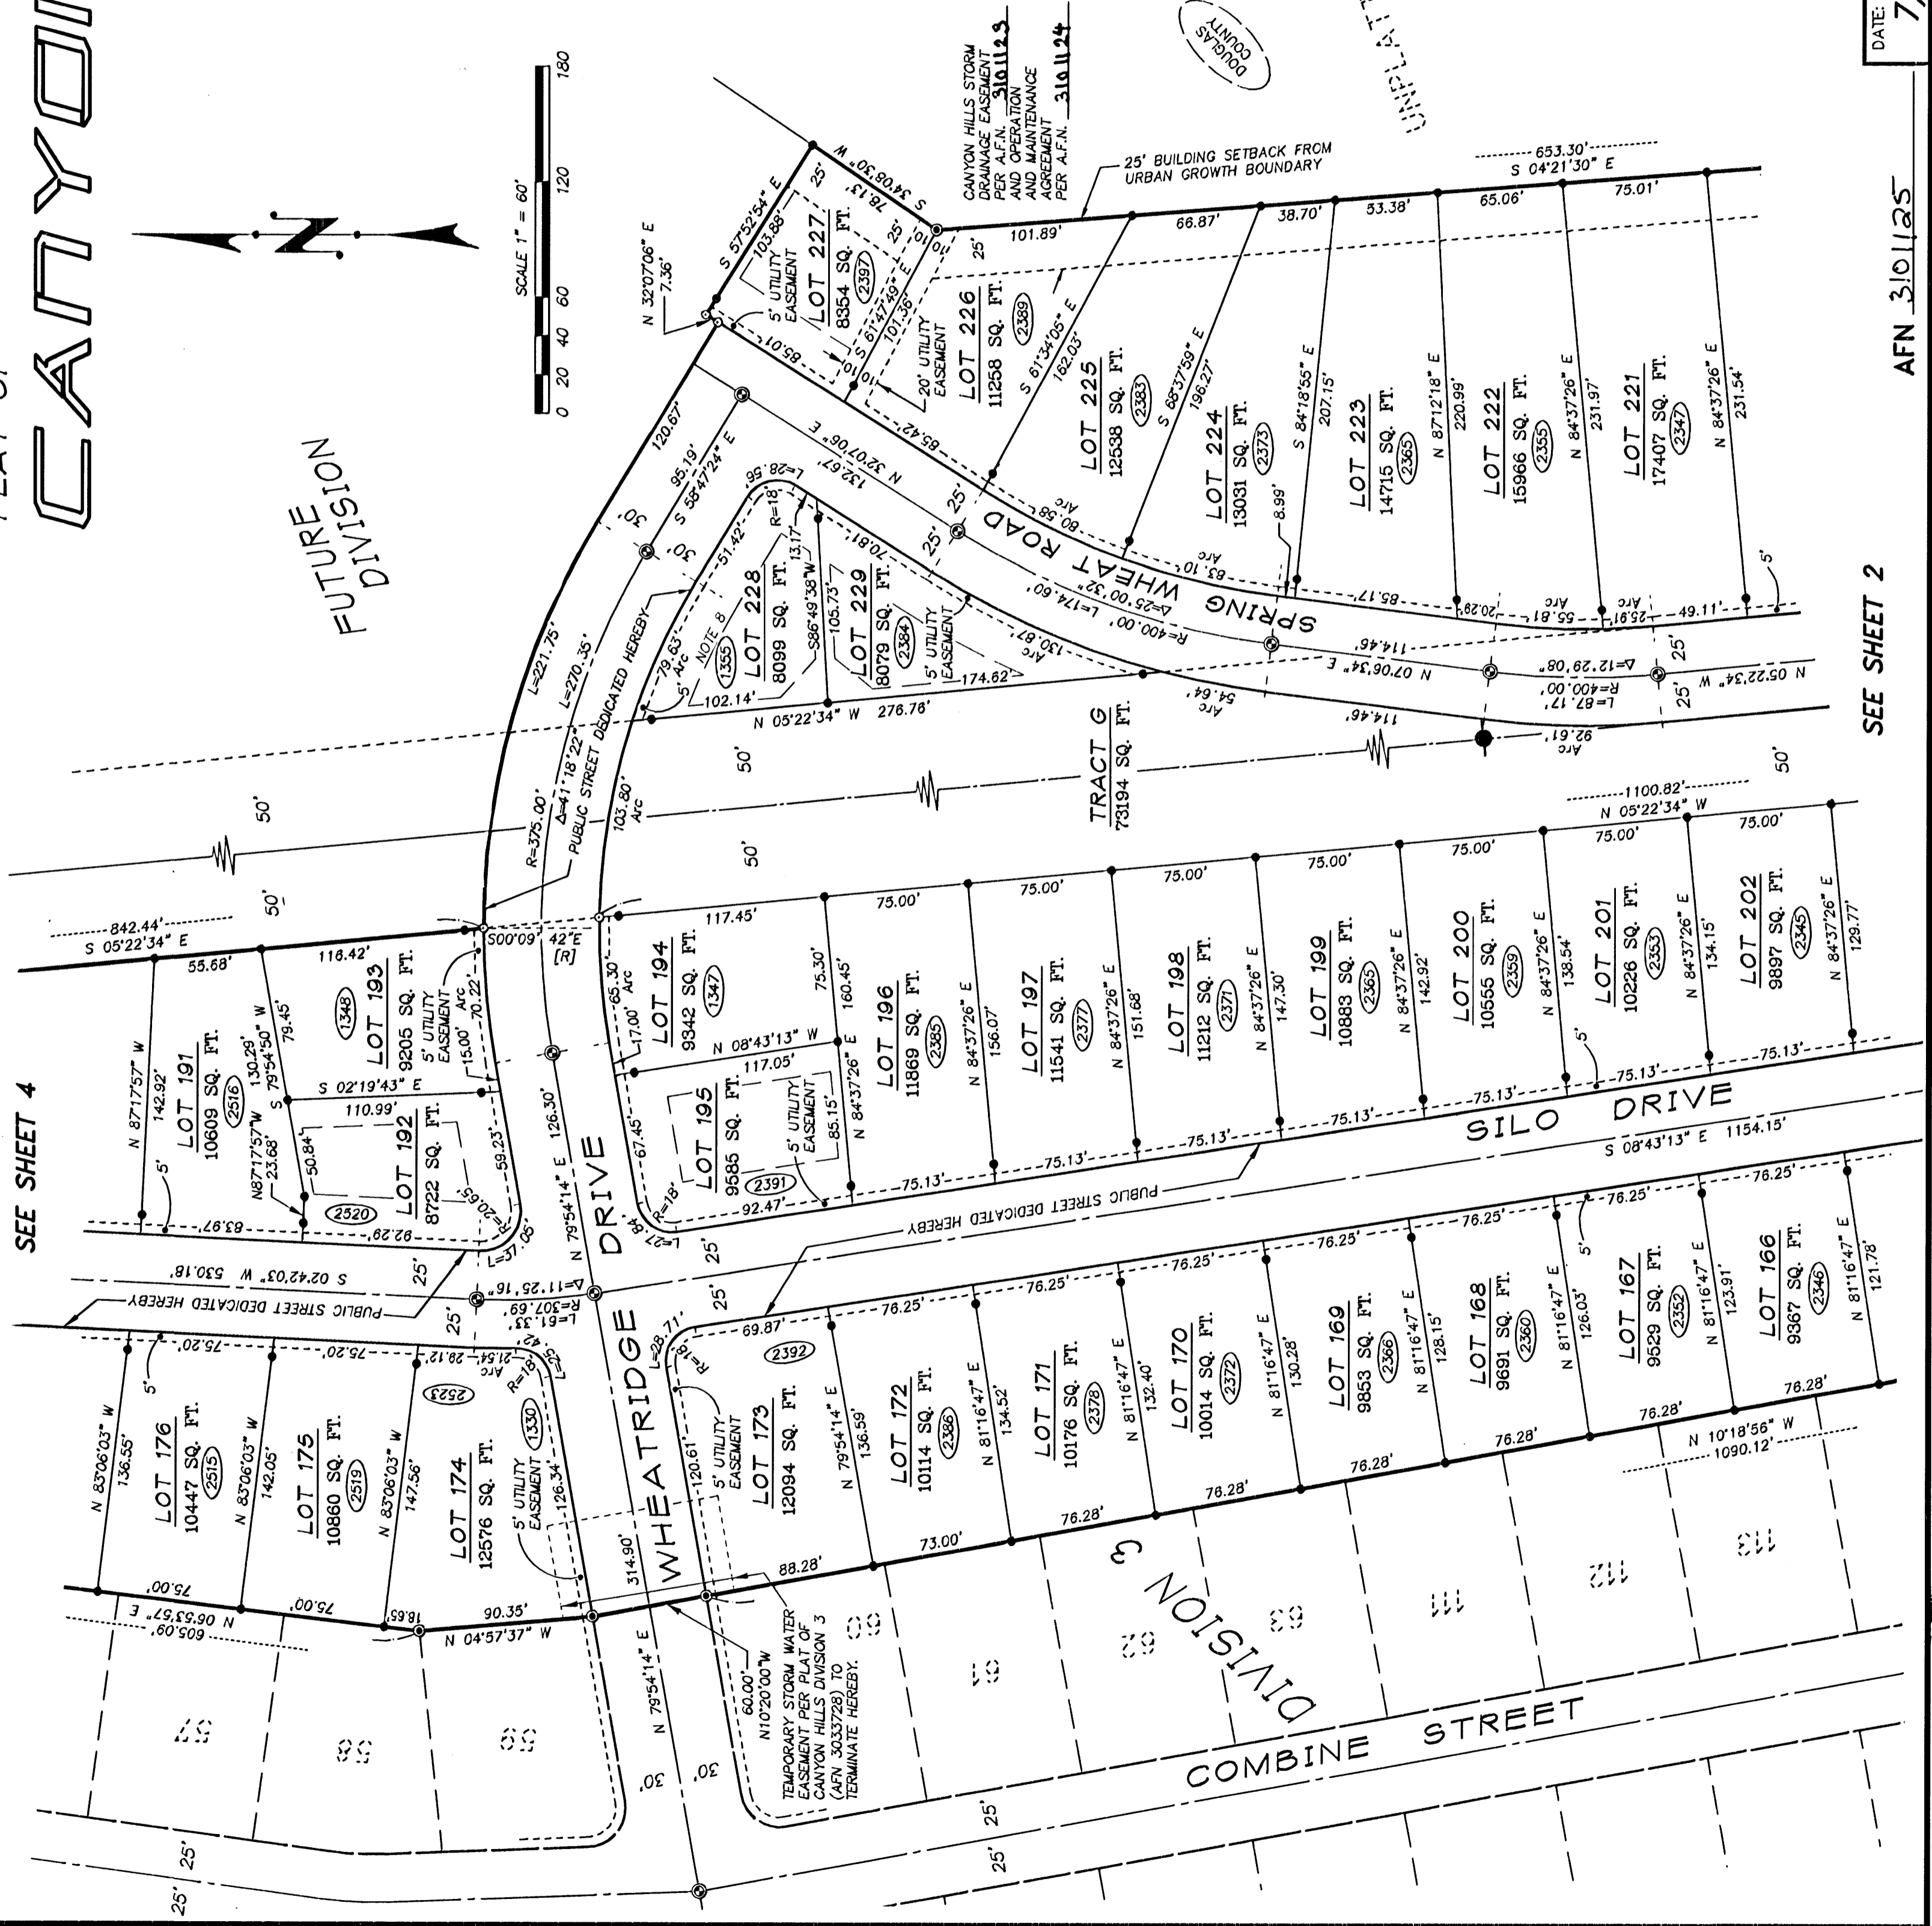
CANYO

FUTURE DIVISION

SCALE 1" = 60'
0 20 40 60 120 180

CANYON HILLS STORM DRAINAGE EASEMENT PER A.F.N. 3101123 AND OPERATION AND MAINTENANCE AGREEMENT PER A.F.N. 3101124

DOUGLAS COUNTY

UNPLATTED

DATE: 7

AFN 3101125

25' BUILDING SETBACK FROM URBAN GROWTH BOUNDARY

653.30'
S 04°21'30" E

SEE SHEET 2

SEE SHEET 4

LOT 227
8354 SQ. FT.
2397

LOT 226
11258 SQ. FT.
2389

LOT 225
12538 SQ. FT.
2383

LOT 224
13031 SQ. FT.
2373

LOT 223
14715 SQ. FT.
2365

LOT 222
15966 SQ. FT.
2355

LOT 221
17407 SQ. FT.
2347

LOT 228
8099 SQ. FT.
1355

LOT 229
8079 SQ. FT.
2384

TRACT G
73194 SQ. FT.

SPRING WHEAT ROAD

SILO DRIVE

WHEATRIDGE DRIVE

COMBINE STREET

DIVISION 3

LOT 191
10609 SQ. FT.
2516

LOT 192
8722 SQ. FT.
2520

LOT 193
9205 SQ. FT.
1348

LOT 194
9342 SQ. FT.
1347

LOT 195
9585 SQ. FT.
2391

LOT 196
11869 SQ. FT.
2385

LOT 197
11541 SQ. FT.
2377

LOT 198
11212 SQ. FT.
2371

LOT 199
10883 SQ. FT.
2365

LOT 200
10555 SQ. FT.
2359

LOT 201
10226 SQ. FT.
2353

LOT 202
9897 SQ. FT.
2345

LOT 176
10447 SQ. FT.
2515

LOT 175
10860 SQ. FT.
2519

LOT 174
12576 SQ. FT.
1330

LOT 173
12094 SQ. FT.
2392

LOT 172
10114 SQ. FT.
2386

LOT 171
10176 SQ. FT.
2378

LOT 170
10014 SQ. FT.
2372

LOT 169
9853 SQ. FT.
2366

LOT 168
9691 SQ. FT.
2360

LOT 167
9529 SQ. FT.
2352

LOT 166
9367 SQ. FT.
2346

2523

PUBLIC STREET DEDICATED HEREBY

5' UTILITY EASEMENT

20' UTILITY EASEMENT

NOTE 8

TEMPORARY STORM WATER EASEMENT PER PLAT OF CANYON HILLS DIVISION 3 (AFN 3033728) TO TERMINATE HEREBY.

842.44'
S 05°22'34" E
1100.82'
N 05°22'34" W
S 08°43'13" E 1154.15'
N 10°18'56" W
1090.12'
N 06°53'57" E
605.09'
S 02°42'03" W 530.18'
N 05°22'34" W 276.76'
N 32°07'06" E 132.67'
N 07°06'34" E
N 05°22'34" W
S 57°52'54" E 103.88'
S 34°08'30" W 78.13'
N 32°07'06" E 7.36'
S 61°47'49" E 101.36'
S 61°34'05" E 162.03'
S 68°37'59" E 196.27'
S 84°18'55" E 207.15'
N 87°12'18" E 220.99'
N 84°37'26" E 231.97'
N 84°37'26" E 231.54'
S 58°47'24" E 95.19'
S 86°49'38" W 105.73'
N 08°43'13" W 117.05'
S 02°19'43" E 110.99'
S 79°54'50" W 130.29'
N 87°17'57" W 142.92'
N87°17'57"W 23.68'
N 79°54'14" E 126.30'
N 79°54'14" E 314.90'
N 79°54'14" E 136.59'
N 83°06'03" W 136.55'
N 83°06'03" W 142.05'
N 83°06'03" W 147.56'
N 04°57'37" W
N10°20'00"W 60.00'
S00°09'42"E [R]
N 84°37'26" E
N 81°16'47" E
R=375.00'
Δ=41°18'22"
L=221.75'
L=270.35'
R=400.00' L=174.60' Δ=25°00'32"
Δ=12°29'08" R=400.00' L=87.17'
Δ=11°25'16" R=307.69' L=61.33'
R=18' L=28.56'
R=18' L=27.84'
R=18' L=28.71'
R=18' L=31.05'
R=18'
120.67' 85.01' 85.42' 80.98' 83.10' 85.17' 20.28' 55.81' 25.91' 49.11' 114.46' 114.46' 54.64' 130.87' 70.81' 51.42' 13.17' 79.63' 102.14' 174.62' 103.80' 117.45' 65.30' 17.00' 67.45' 92.47' 85.15' 75.30' 160.45' 156.07' 151.68' 147.30' 142.92' 138.54' 134.15' 129.77' 75.00' 75.13' 76.25' 76.28' 73.00' 88.28' 69.87' 120.61' 126.34' 90.35' 18.65' 75.00' 75.20' 28.12' 21.54' 92.29' 83.97' 59.23' 20.65' 50.84' 55.68' 116.42' 79.45' 70.22' 15.00' 101.89' 66.87' 38.70' 53.38' 65.06' 75.01' 8.99' 92.61' 121.78' 123.91' 126.03' 128.15' 130.28' 132.40' 134.52'
25' 30' 50' 5'
57 58 59 60 61 62 63 111 112 113